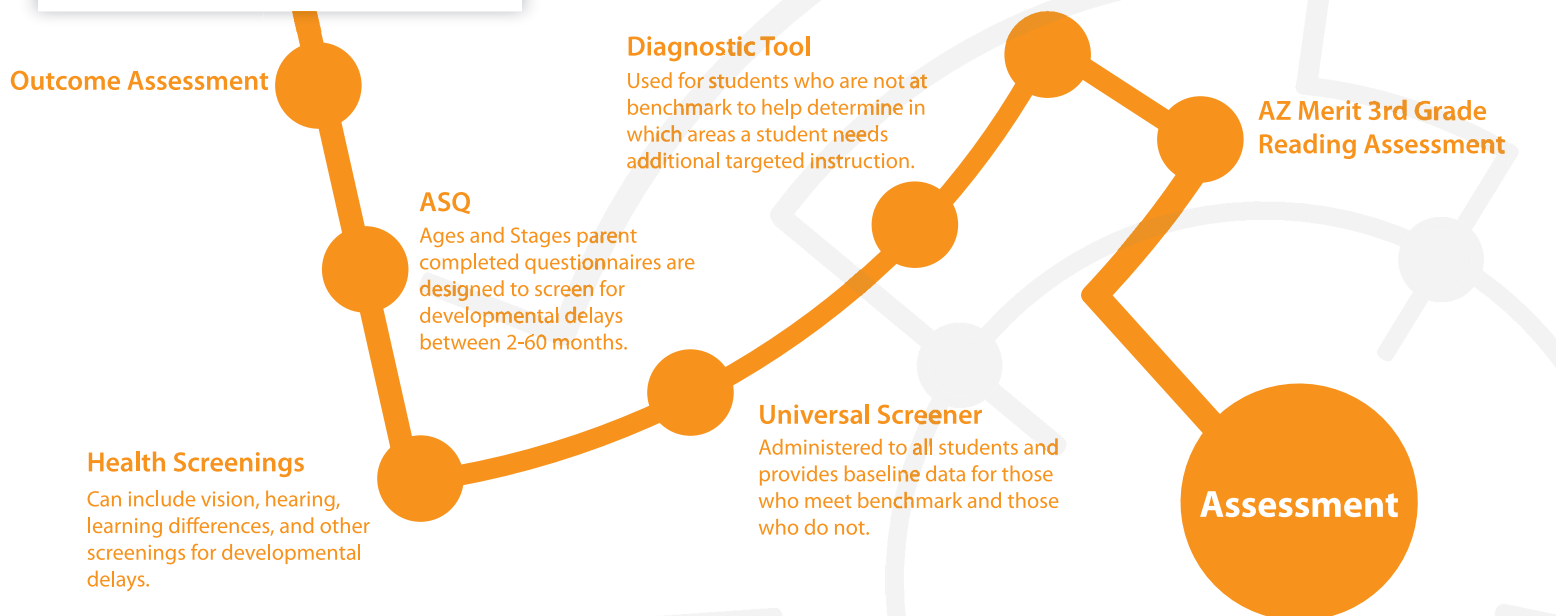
Outcome Assessment

Diagnostic Tool

Used for students who are not at benchmark to help determine in which areas a student needs additional targeted instruction.

AZ Merit 3rd Grade Reading Assessment

ASQ

Ages and Stages parent completed questionnaires are designed to screen for developmental delays between 2-60 months.

Universal Screener

Administered to all students and provides baseline data for those who meet benchmark and those who do not.

Health Screenings

Can include vision, hearing, learning differences, and other screenings for developmental delays.

Assessment